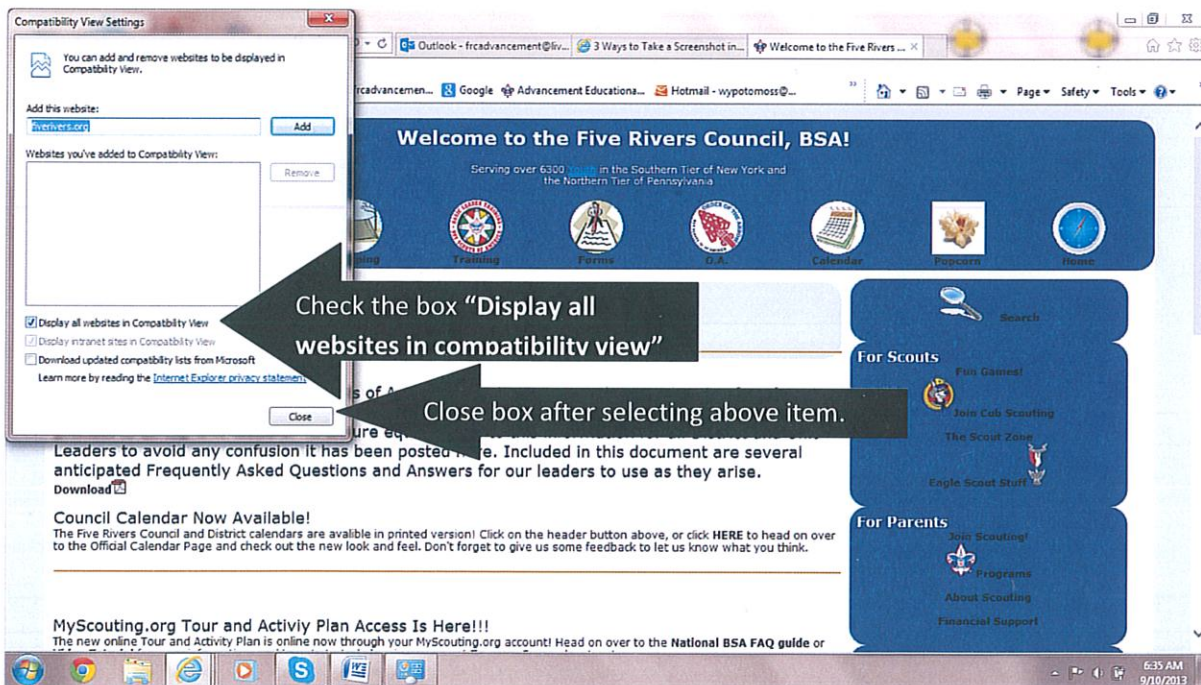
Compatibility View Settings

You can add and remove websites to be displayed in Compatibility View.

Add this website:

fiverivers.org

Add

Websites you've added to Compatibility View:

Remove

Display all websites in Compatibility View

Display intranet sites in Compatibility View

Download updated compatibility lists from Microsoft

Learn more by reading the Internet Explorer privacy statement

Close

Outlook - frcadvancement@liv... 3 Ways to Take a Screenshot in... Welcome to the Five Rivers ...

frcadvancemen... Google Advancement Educationa... Hotmail - wypotomoss@...

Page Safety Tools

Welcome to the Five Rivers Council, BSA!

Serving over 6300 Youth in the Southern Tier of New York and the Northern Tier of Pennsylvania

Training Forms O.A. Calendar Popcorn Home

Check the box "Display all websites in compatibility view"

Close box after selecting above item.

Search

For Scouts

Fun Games!

Join Cub Scouting

The Scout Zone

Eagle Scout Stuff

Leaders to avoid any confusion it has been posted here. Included in this document are several anticipated Frequently Asked Questions and Answers for our leaders to use as they arise.

Download

Council Calendar Now Available!

The Five Rivers Council and District calendars are available in printed version! Click on the header button above, or click HERE to head on over to the Official Calendar Page and check out the new look and feel. Don't forget to give us some feedback to let us know what you think.

For Parents

Join Scouting!

Programs

About Scouting

Financial Support

MyScouting.org Tour and Activiy Plan Access Is Here!!!

The new online Tour and Activity Plan is online now through your MyScouting.org account! Head on over to the National BSA FAQ guide or

6:35 AM

9/10/2013